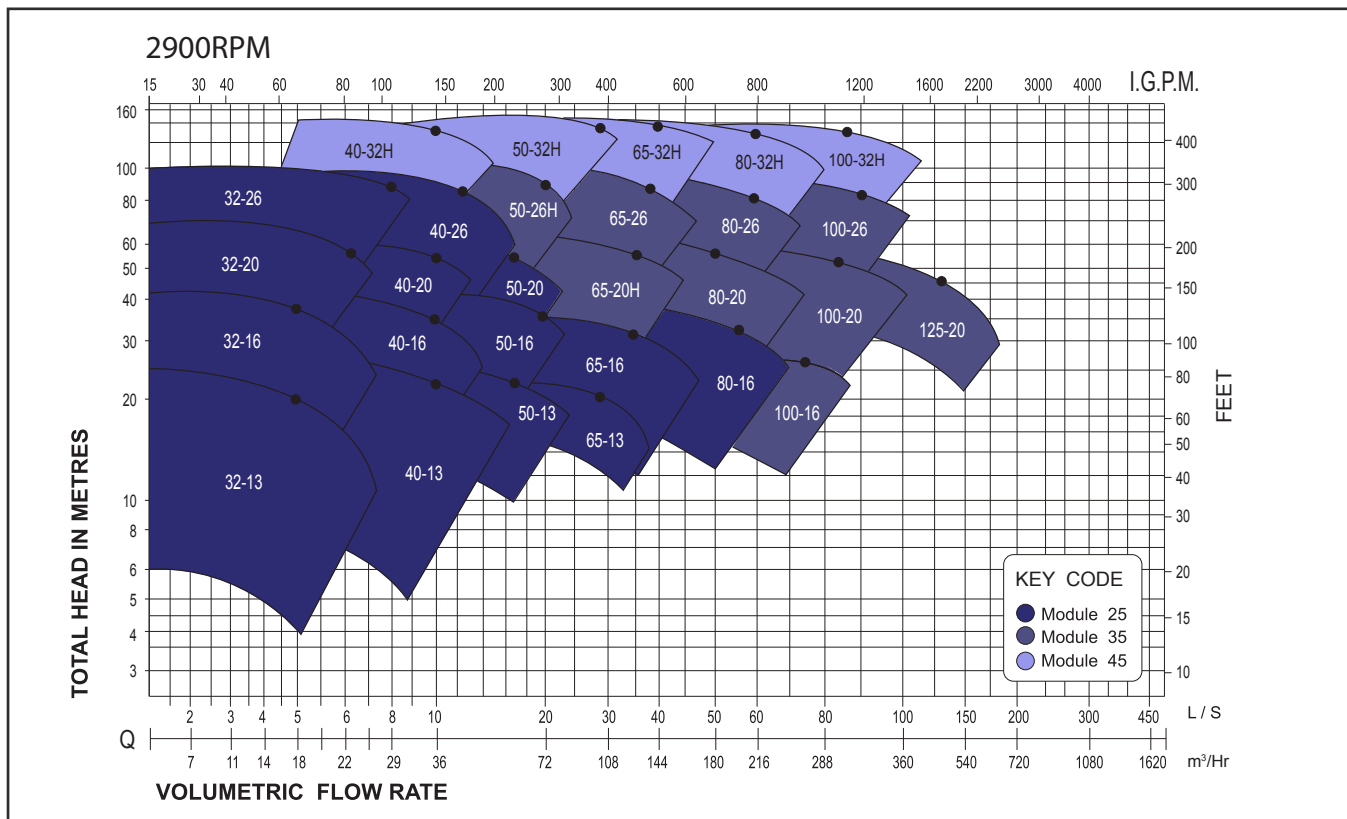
2900RPM

15 30 40 60 80 100 150 200 300 400 600 800 1200 1600 2200 3000 4000 I.G.P.M.

160
100
80
60
50
40
30
20
10
8
6
5
4
3

TOTAL HEAD IN METRES

400
300
200
150
100
80
60
50
40
30
20
15
10

FEET

40-32H
50-32H
65-32H
80-32H
100-32H
32-26
40-26
50-26H
65-26
80-26
100-26
32-20
40-20
50-20
65-20H
80-20
100-20
125-20
32-16
40-16
50-16
65-16
80-16
100-16
50-13
65-13
32-13
40-13

KEY CODE
Module 25
Module 35
Module 45

2 3 4 5 6 8 10 20 30 40 50 60 80 100 150 200 300 450 L / S
Q 7 11 14 18 22 29 36 72 108 144 180 216 288 360 540 720 1080 1620 m$^3$/Hr

VOLUMETRIC FLOW RATE